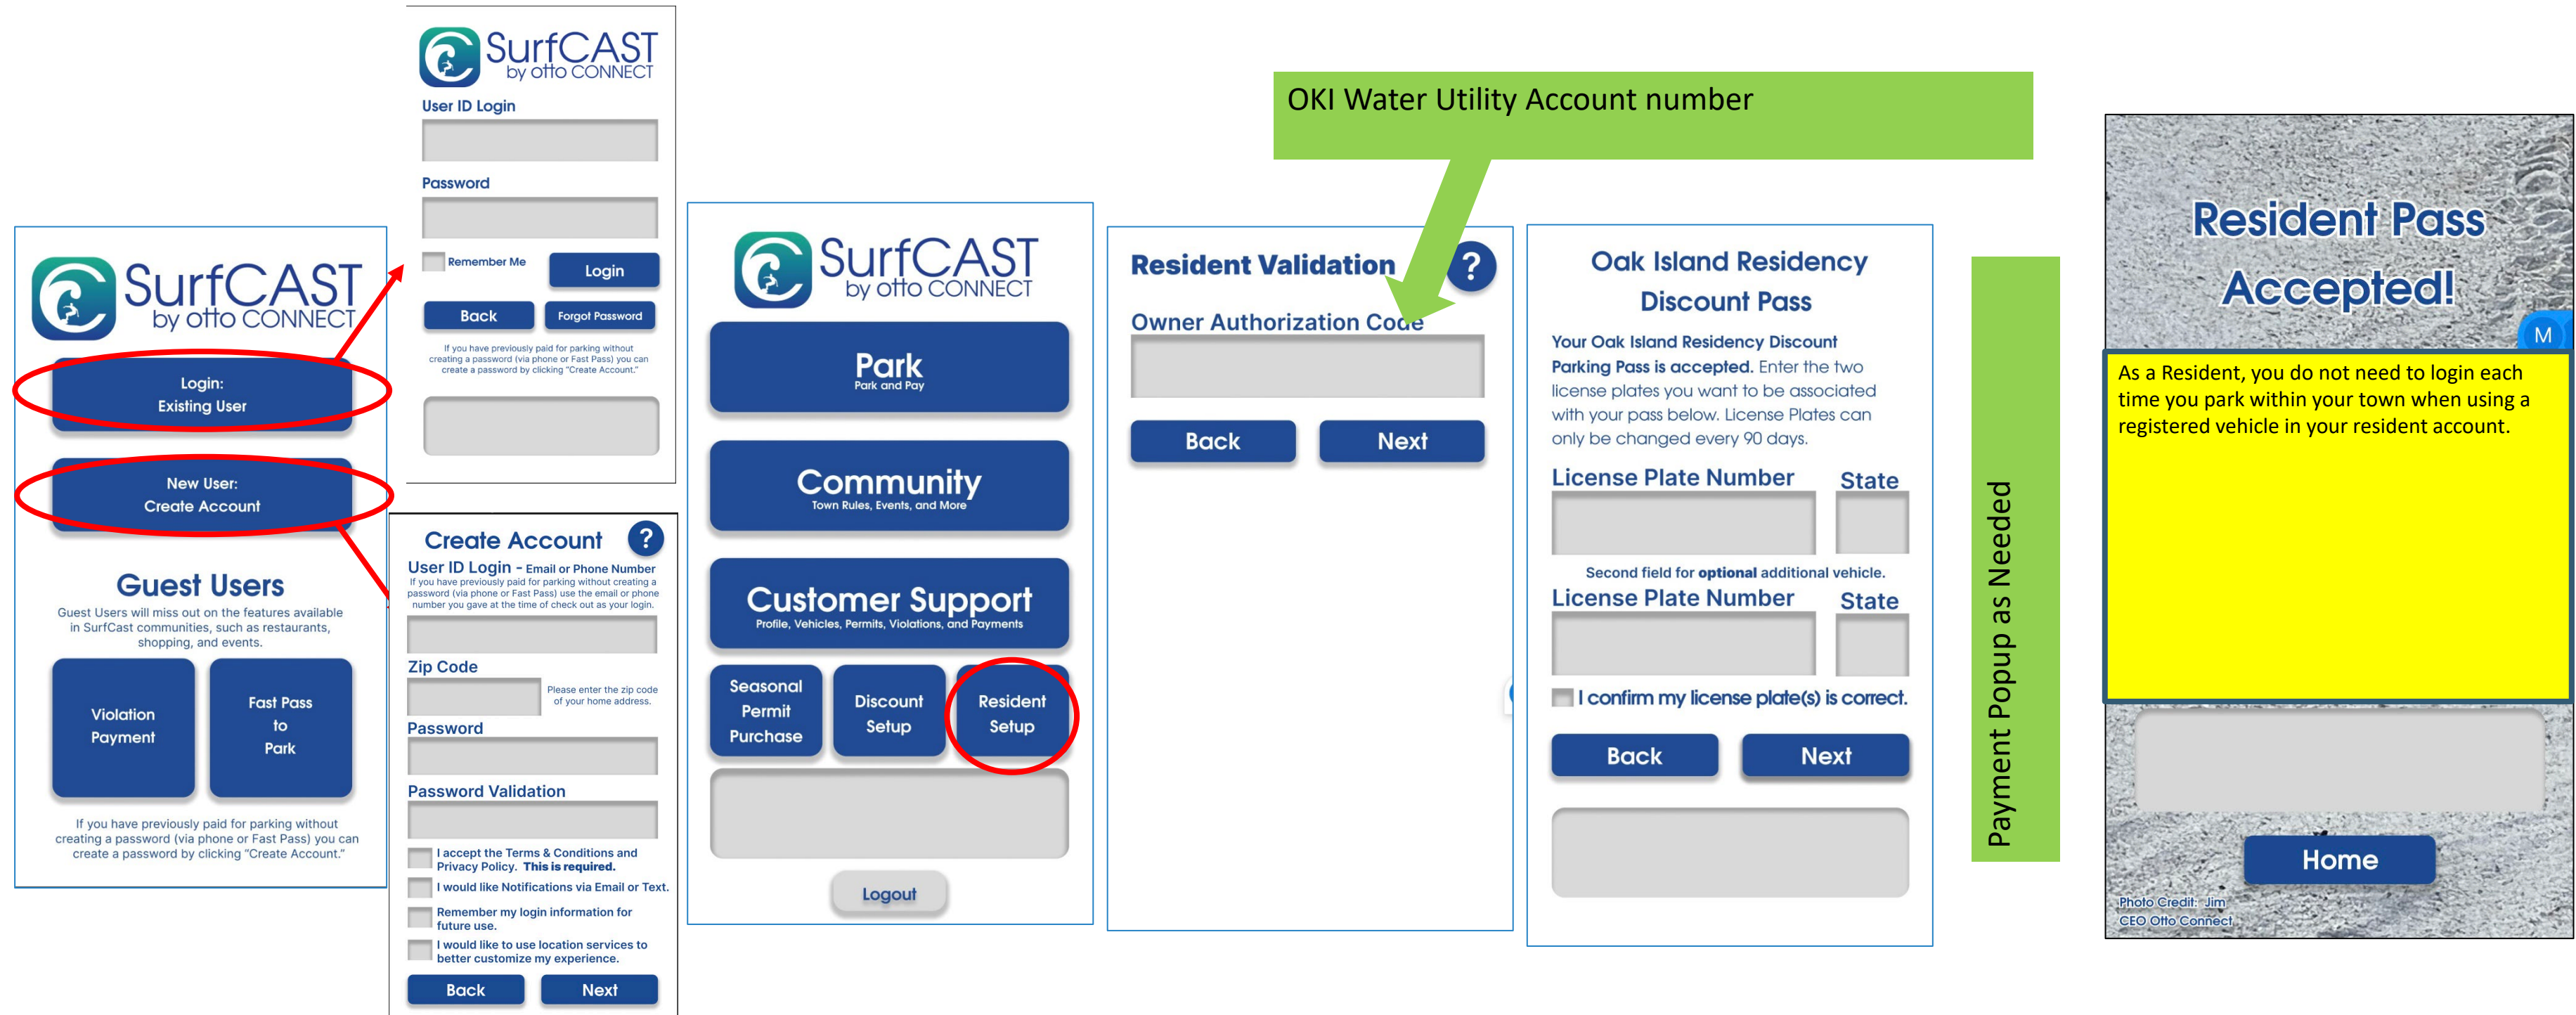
SurfCAST by otto CONNECT

Login:
Existing User

New User:
Create Account

Guest Users

Guest Users will miss out on the features available in SurfCast communities, such as restaurants, shopping, and events.

Violation Payment

Fast Pass to Park

If you have previously paid for parking without creating a password (via phone or Fast Pass) you can create a password by clicking "Create Account."

SurfCAST by otto CONNECT

User ID Login

Password

Remember Me

Login

Back

Forgot Password

If you have previously paid for parking without creating a password (via phone or Fast Pass) you can create a password by clicking "Create Account."

Create Account ?

User ID Login - Email or Phone Number

If you have previously paid for parking without creating a password (via phone or Fast Pass) use the email or phone number you gave at the time of check out as your login.

Zip Code

Please enter the zip code of your home address.

Password

Password Validation

I accept the Terms & Conditions and Privacy Policy. This is required.

I would like Notifications via Email or Text.

Remember my login information for future use.

I would like to use location services to better customize my experience.

Back

Next

SurfCAST by otto CONNECT

Park
Park and Pay

Community
Town Rules, Events, and More

Customer Support
Profile, Vehicles, Permits, Violations, and Payments

Seasonal Permit Purchase

Discount Setup

Resident Setup

Logout

OKI Water Utility Account number

Resident Validation ?

Owner Authorization Code

Back

Next

Oak Island Residency Discount Pass

Your Oak Island Residency Discount Parking Pass is accepted. Enter the two license plates you want to be associated with your pass below. License Plates can only be changed every 90 days.

License Plate Number

State

Second field for optional additional vehicle.

License Plate Number

State

I confirm my license plate(s) is correct.

Back

Next

Payment Popup as Needed

Resident Pass Accepted!

M

As a Resident, you do not need to login each time you park within your town when using a registered vehicle in your resident account.

Home

Photo Credit: Jim CEO Otto Connect